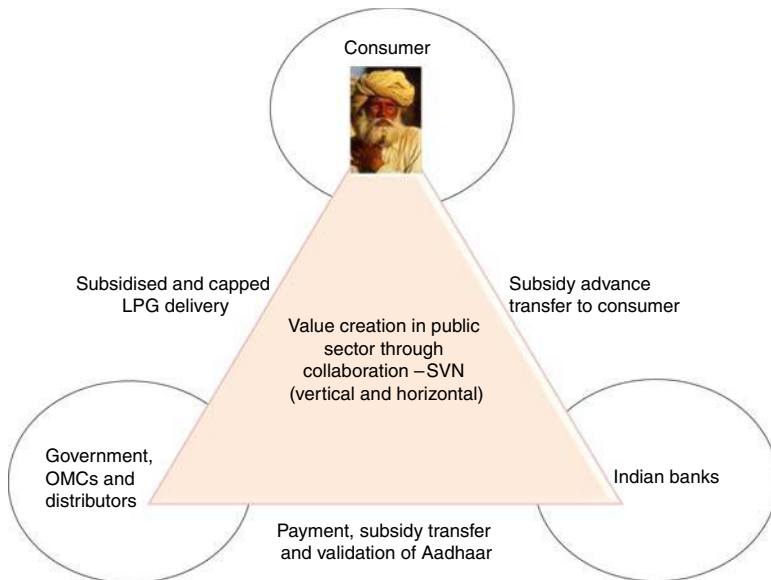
Consumer

Subsidised and capped LPG delivery

Subsidy advance transfer to consumer

Value creation in public sector through collaboration –SVN (vertical and horizontal)

Government, OMCs and distributors

Indian banks

Payment, subsidy transfer and validation of Aadhaar